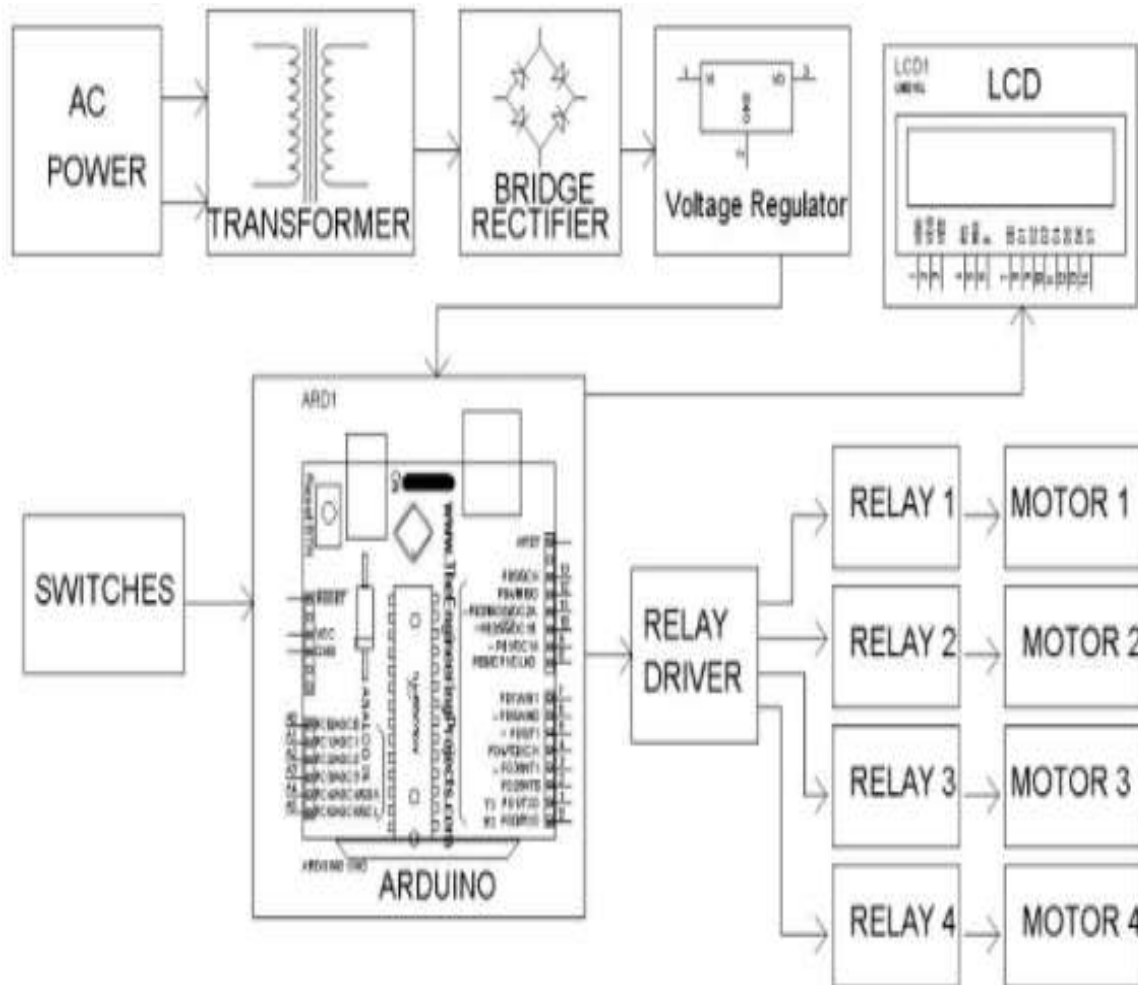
AC POWER

TRANSFORMER

BRIDGE RECTIFIER

Voltage Regulator

LCD1

LCD

ARD1

www.TheEngineeringProjects.com

SWITCHES

ARDUINO

RELAY DRIVER

RELAY 1

MOTOR 1

RELAY 2

MOTOR 2

RELAY 3

MOTOR 3

RELAY 4

MOTOR 4